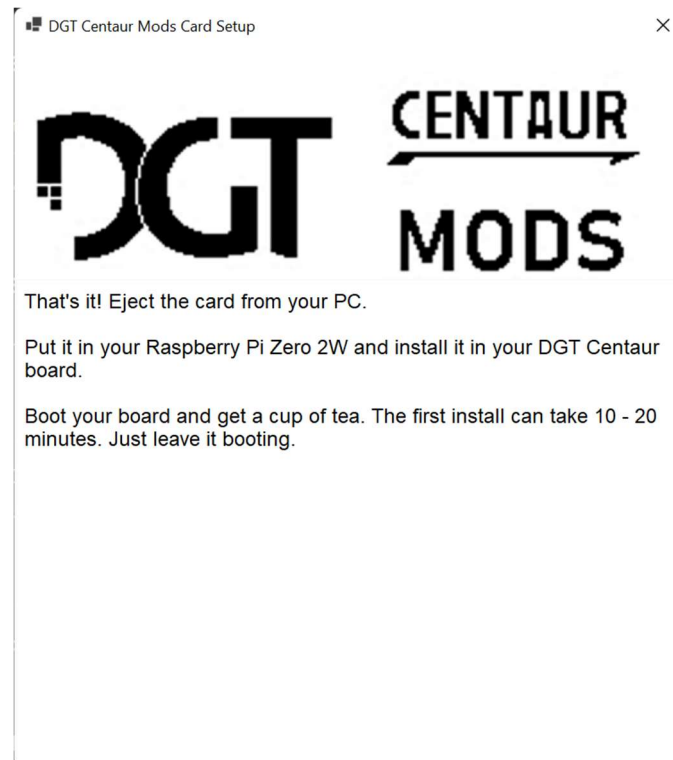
DGT Centaur Mods Card Setup

×

DGT CENTAUR MODS

That's it! Eject the card from your PC.

Put it in your Raspberry Pi Zero 2W and install it in your DGT Centaur board.

Boot your board and get a cup of tea. The first install can take 10 - 20 minutes. Just leave it booting.